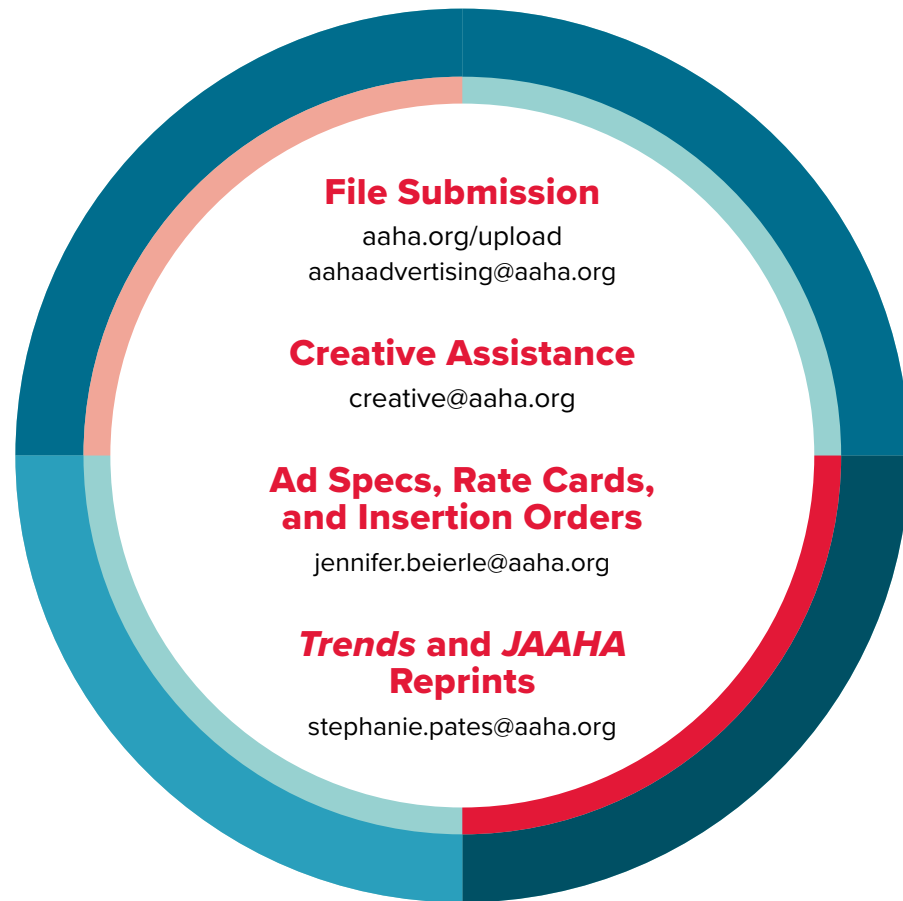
File Submission
aaha.org/upload
aahaadvertising@aaha.org

Creative Assistance
creative@aaha.org

Ad Specs, Rate Cards, and Insertion Orders
jennifer.beierle@aaha.org

*Trends* and *JAAHA* Reprints
stephanie.pates@aaha.org